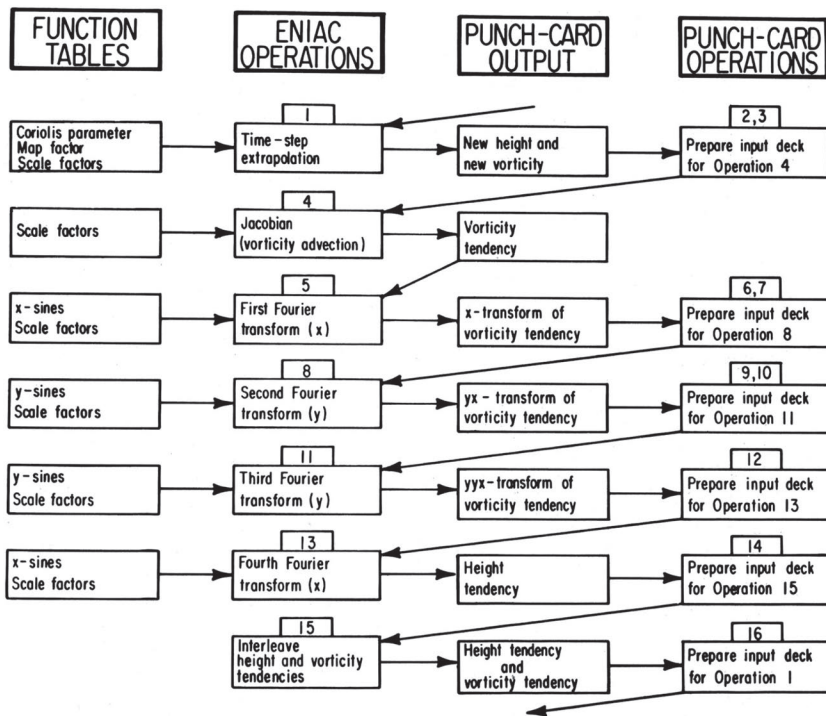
FUNCTION TABLES

ENIAC OPERATIONS

PUNCH-CARD OUTPUT

PUNCH-CARD OPERATIONS

1

Coriolis parameter
Map factor
Scale factors

Time-step extrapolation

New height and new vorticity

2,3

Prepare input deck for Operation 4

4

Scale factors

Jacobian (vorticity advection)

Vorticity tendency

5

x-sines
Scale factors

First Fourier transform (x)

x-transform of vorticity tendency

6,7

Prepare input deck for Operation 8

8

y-sines
Scale factors

Second Fourier transform (y)

yx-transform of vorticity tendency

9,10

Prepare input deck for Operation 11

11

y-sines
Scale factors

Third Fourier transform (y)

yyx-transform of vorticity tendency

12

Prepare input deck for Operation 13

13

x-sines
Scale factors

Fourth Fourier transform (x)

Height tendency

14

Prepare input deck for Operation 15

15

Interleave height and vorticity tendencies

Height tendency and vorticity tendency

16

Prepare input deck for Operation 1